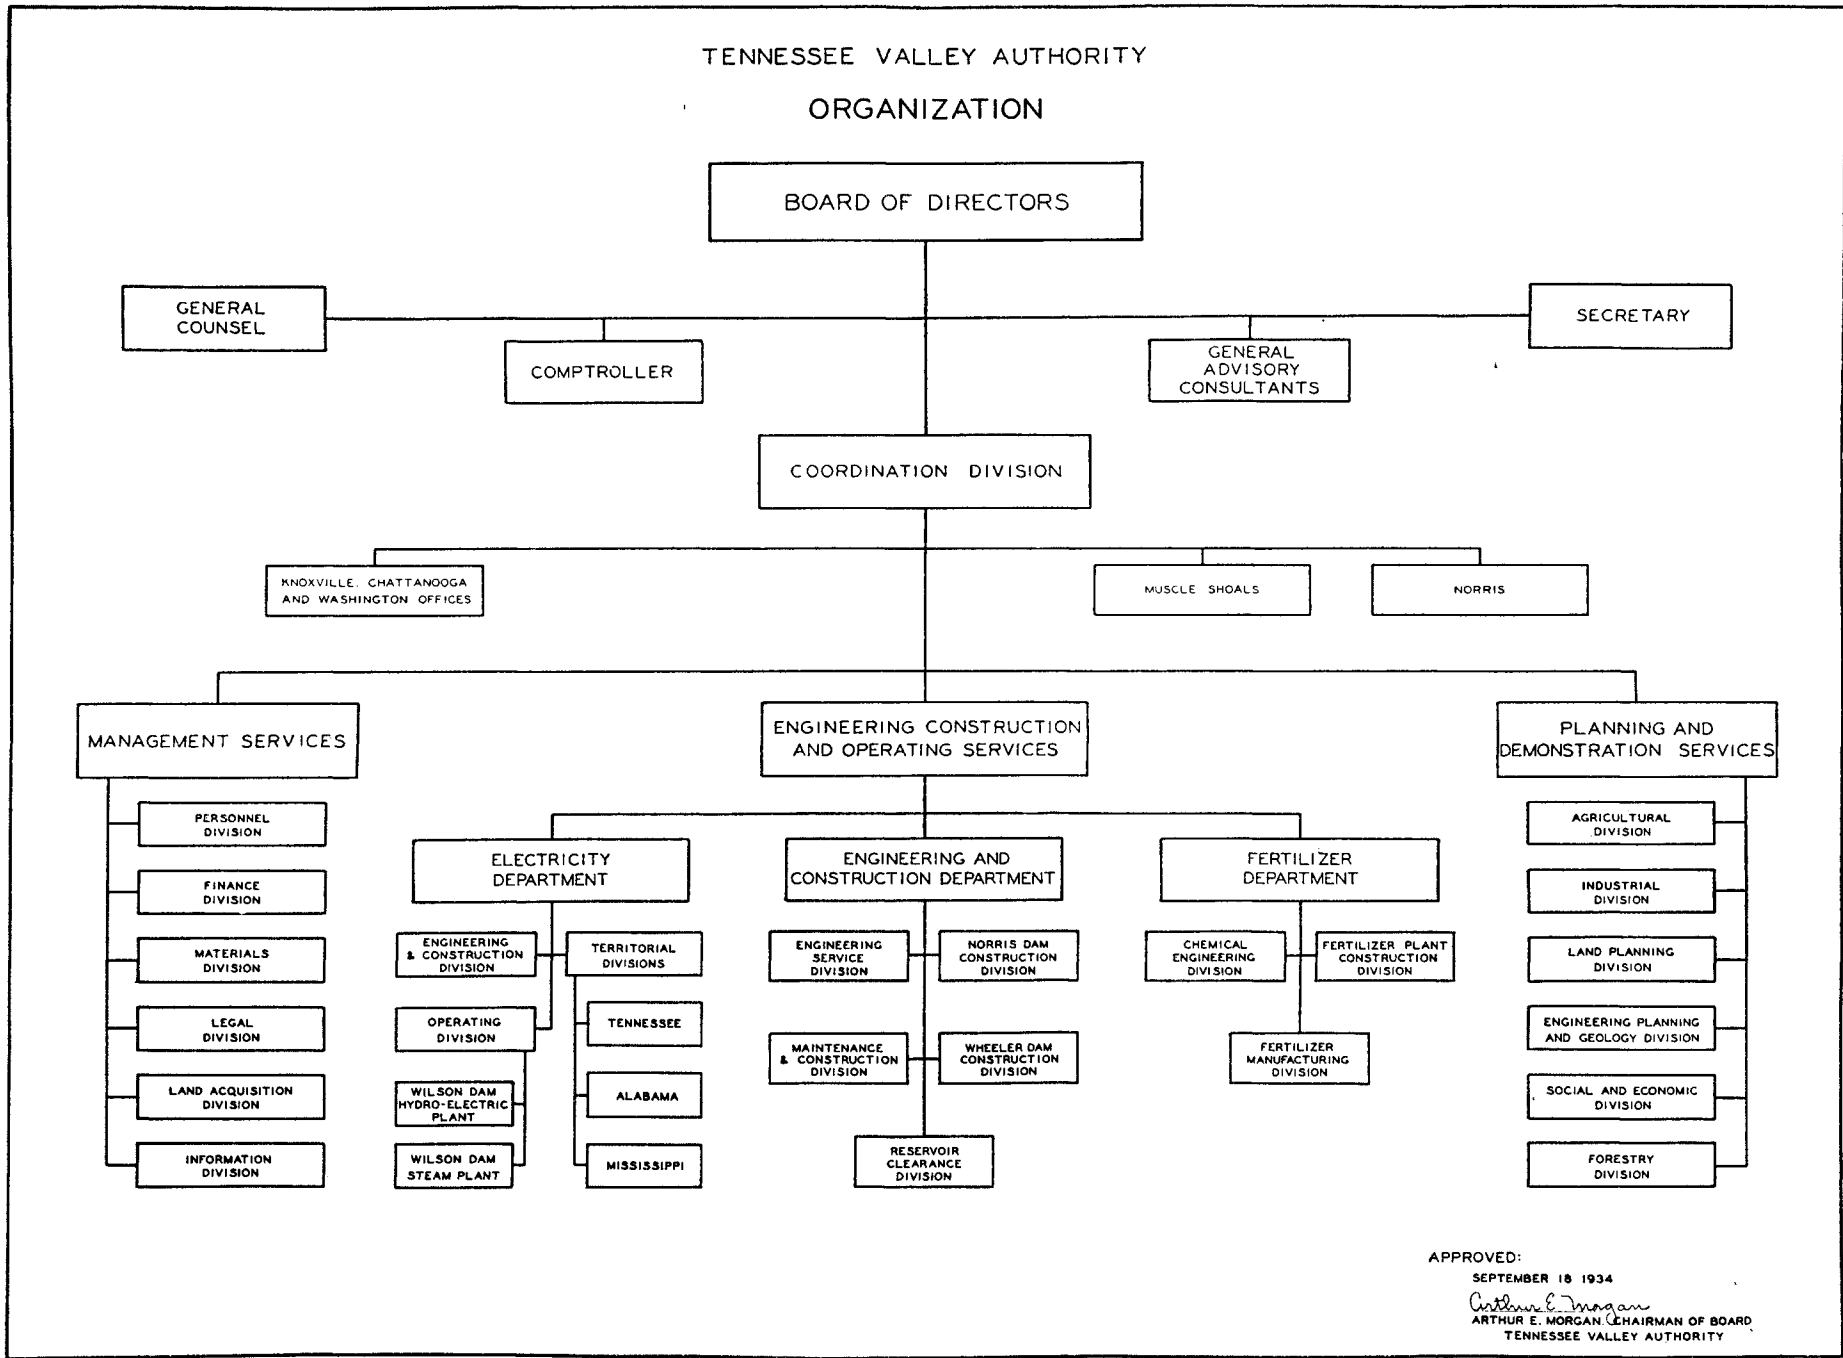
TENNESSEE VALLEY AUTHORITY

ORGANIZATION

BOARD OF DIRECTORS

GENERAL COUNSEL

COMPTROLLER

GENERAL ADVISORY CONSULTANTS

SECRETARY

COORDINATION DIVISION

KNOXVILLE, CHATTANOOGA AND WASHINGTON OFFICES

MUSCLE SHOALS

NORRIS

MANAGEMENT SERVICES

PERSONNEL DIVISION

FINANCE DIVISION

MATERIALS DIVISION

LEGAL DIVISION

LAND ACQUISITION DIVISION

INFORMATION DIVISION

ENGINEERING CONSTRUCTION AND OPERATING SERVICES

ELECTRICITY DEPARTMENT

ENGINEERING & CONSTRUCTION DIVISION

OPERATING DIVISION

WILSON DAM HYDRO-ELECTRIC PLANT

WILSON DAM STEAM PLANT

TERRITORIAL DIVISIONS

TENNESSEE

ALABAMA

MISSISSIPPI

ENGINEERING AND CONSTRUCTION DEPARTMENT

ENGINEERING SERVICE DIVISION

NORRIS DAM CONSTRUCTION DIVISION

MAINTENANCE & CONSTRUCTION DIVISION

WHEELER DAM CONSTRUCTION DIVISION

RESERVOIR CLEARANCE DIVISION

FERTILIZER DEPARTMENT

CHEMICAL ENGINEERING DIVISION

FERTILIZER PLANT CONSTRUCTION DIVISION

FERTILIZER MANUFACTURING DIVISION

PLANNING AND DEMONSTRATION SERVICES

AGRICULTURAL DIVISION

INDUSTRIAL DIVISION

LAND PLANNING DIVISION

ENGINEERING PLANNING AND GEOLOGY DIVISION

SOCIAL AND ECONOMIC DIVISION

FORESTRY DIVISION

APPROVED:
SEPTEMBER 18 1934
Arthur E. Morgan
ARTHUR E. MORGAN, CHAIRMAN OF BOARD
TENNESSEE VALLEY AUTHORITY